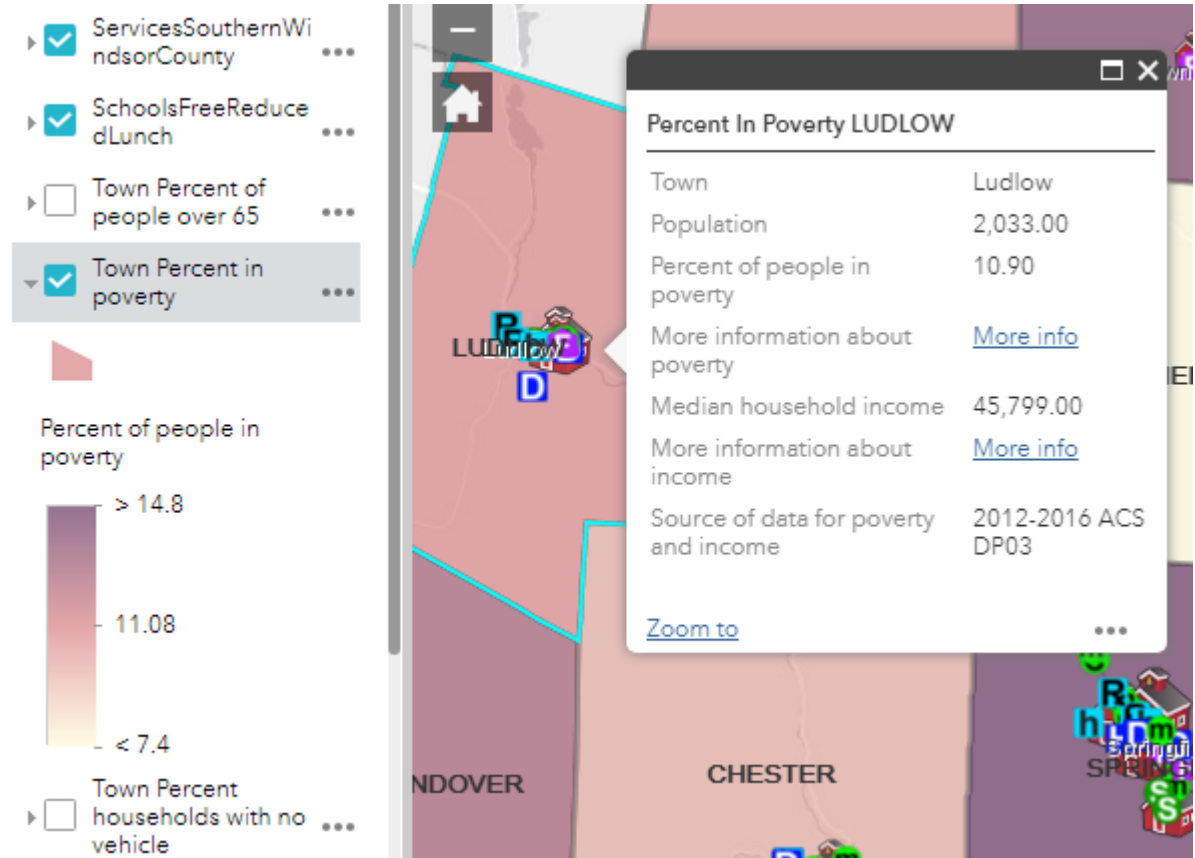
ServicesSouthernWindsorCounty •••

SchoolsFreeReducedLunch •••

Town Percent of people over 65 •••

Town Percent in poverty •••

Percent of people in poverty

> 14.8

11.08

< 7.4

Town Percent households with no vehicle •••

Percent In Poverty LUDLOW

| | |
|---|---|
| Town | Ludlow |
| Population | 2,033.00 |
| Percent of people in poverty | 10.90 |
| More information about poverty | More info |
| Median household income | 45,799.00 |
| More information about income | More info |
| Source of data for poverty and income | 2012-2016 ACS DP03 |

Zoom to •••

LUDLOW
Ludlow
NDOVER
CHESTER
SPRING
Springfi